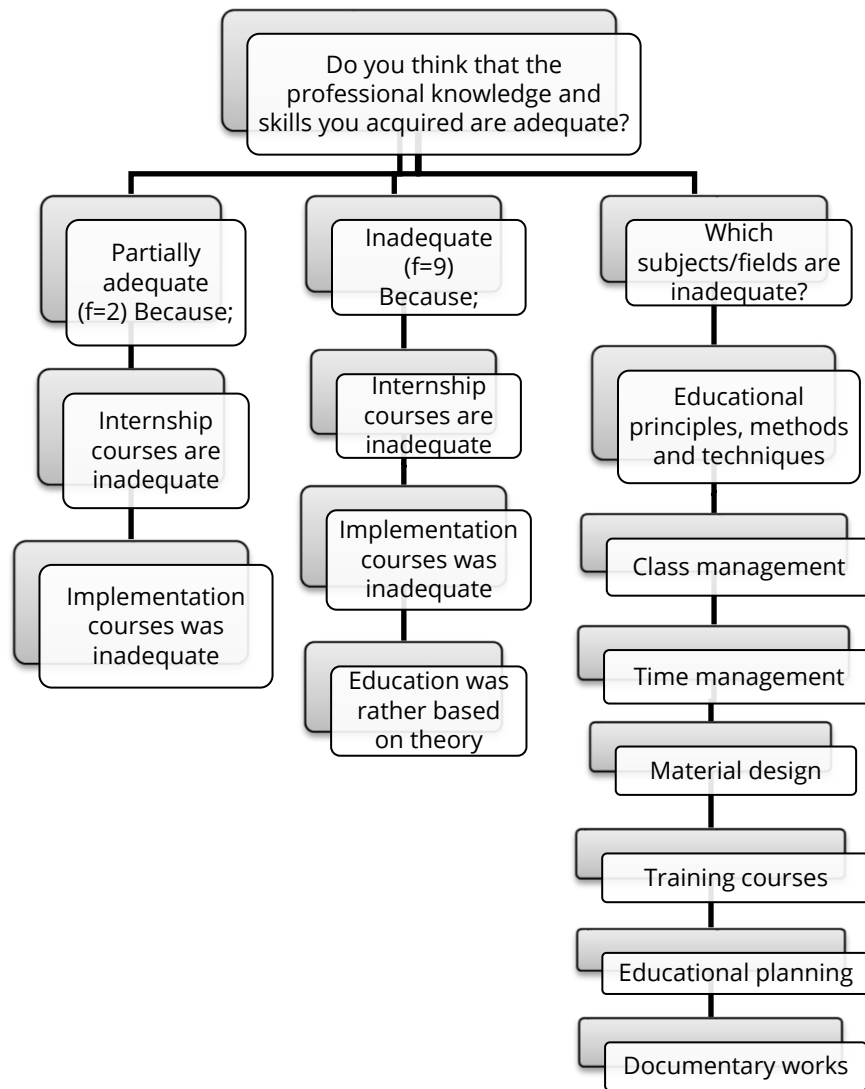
Do you think that the professional knowledge and skills you acquired are adequate?

Partially adequate (f=2) Because;

Internship courses are inadequate

Implementation courses was inadequate

Inadequate (f=9) Because;

Internship courses are inadequate

Implementation courses was inadequate

Education was rather based on theory

Which subjects/fields are inadequate?

Educational principles, methods and techniques

Class management

Time management

Material design

Training courses

Educational planning

Documentary works